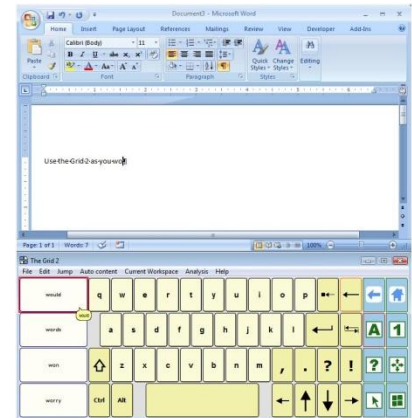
Document3 - Microsoft Word

Home Insert Page Layout References Mailings Review View Developer Add-Ins

Calibri (Body) 11

Paste

Clipboard Font Paragraph Styles

Quick Styles Change Styles Editing

Use the Grid 2 as you wo

Page: 1 of 1 Words: 7

100%

The Grid 2

File Edit Jump Auto content Current Workspace Analysis Help

would

words

won

worry

q w e r t y u i o p

a s d f g h j k l

z x c v b n m , . ? !

Ctrl Alt

A 1 ?